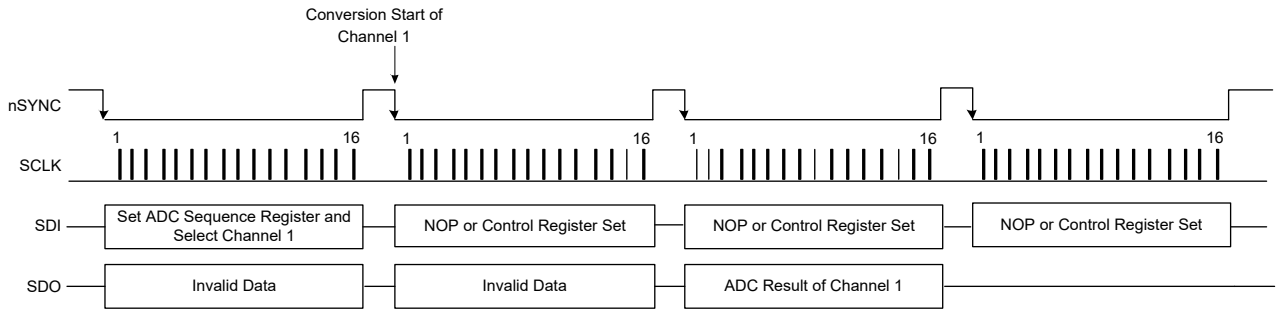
Conversion Start of Channel 1

nSYNC

1 16 1 16 1 16 1 16

SCLK

SDI Set ADC Sequence Register and Select Channel 1

NOP or Control Register Set

NOP or Control Register Set

NOP or Control Register Set

SDO Invalid Data

Invalid Data

ADC Result of Channel 1